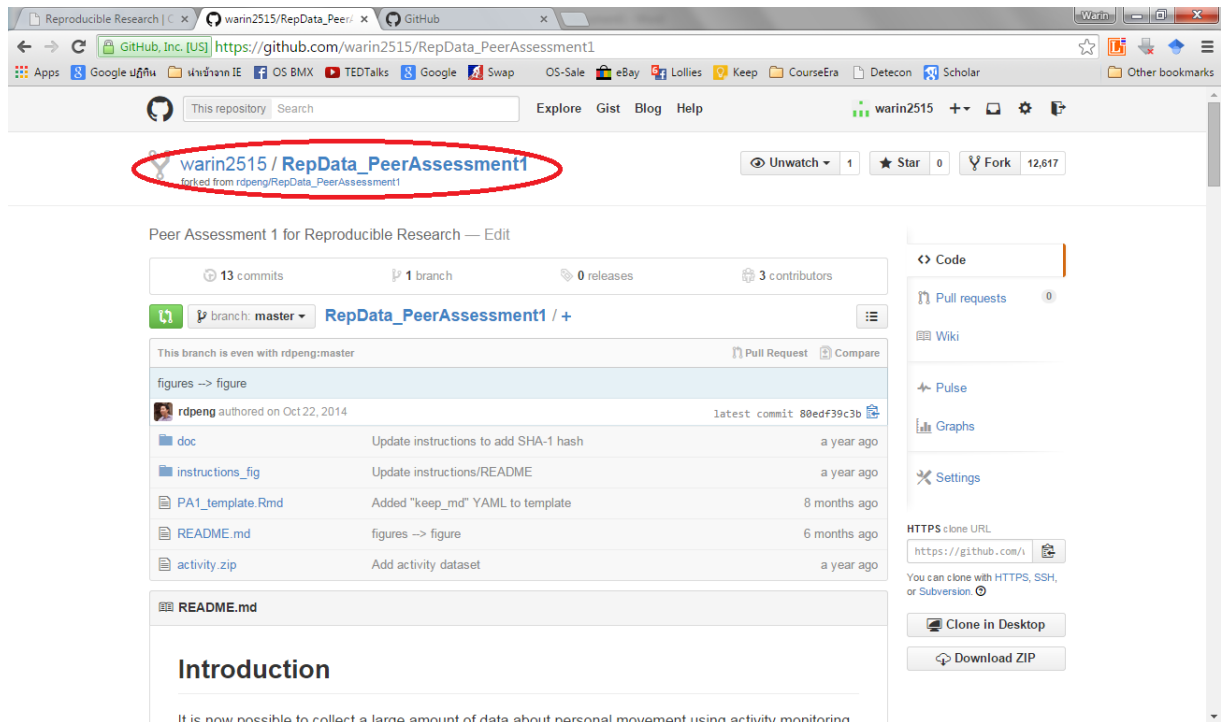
Reproducible Research | C ×
warin2515/RepData_Peer ×
GitHub ×
Warin

GitHub, Inc. [US] https://github.com/warin2515/RepData_PeerAssessment1

Apps Google ปฏิทิน นำเข้าจาก IE OS BMX TEDTalks Google Swap OS-Sale eBay Lollies Keep CourseEra Detecon Scholar Other bookmarks

This repository Search Explore Gist Blog Help warin2515 +

warin2515 / RepData_PeerAssessment1
forked from rdpeng/RepData_PeerAssessment1

Unwatch 1 Star 0 Fork 12,617

Peer Assessment 1 for Reproducible Research — Edit

13 commits 1 branch 0 releases 3 contributors

branch: master RepData_PeerAssessment1 / +

This branch is even with rdpeng:master Pull Request Compare

figures --> figure

rdpeng authored on Oct 22, 2014 latest commit 80edf39c3b

| | | |
|---|---|---|
| doc | Update instructions to add SHA-1 hash | a year ago |
| instructions_fig | Update instructions/README | a year ago |
| PA1_template.Rmd | Added "keep_md" YAML to template | 8 months ago |
| README.md | figures --> figure | 6 months ago |
| activity.zip | Add activity dataset | a year ago |

README.md

Introduction

It is now possible to collect a large amount of data about personal movement using activity monitoring

Code
Pull requests 0
Wiki
Pulse
Graphs
Settings

HTTPS clone URL
https://github.com/\
You can clone with HTTPS, SSH, or Subversion.
Clone in Desktop
Download ZIP